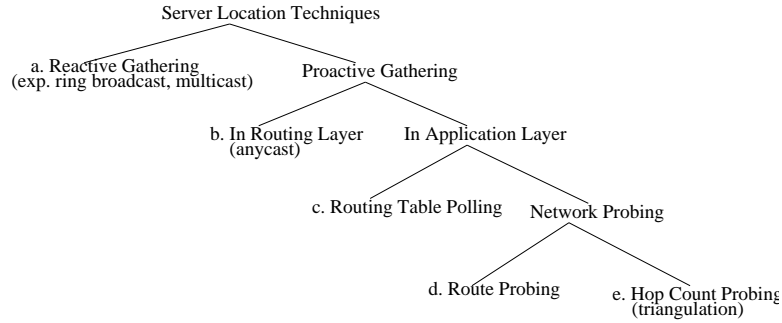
Server Location Techniques

a. Reactive Gathering
(exp. ring broadcast, multicast)

Proactive Gathering

b. In Routing Layer
(anycast)

In Application Layer

c. Routing Table Polling

Network Probing

d. Route Probing

e. Hop Count Probing
(triangulation)